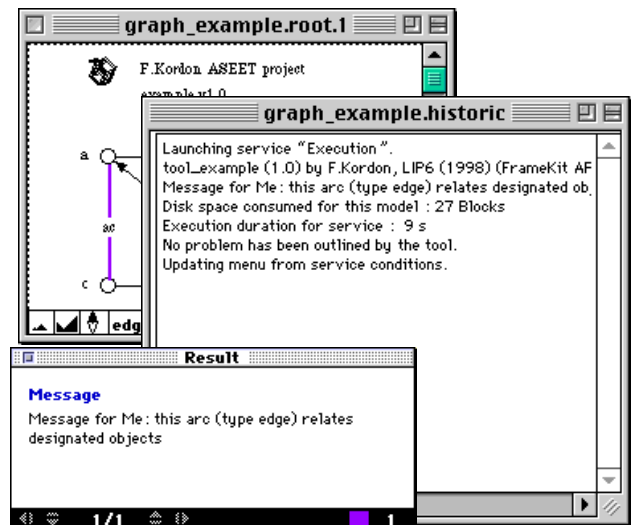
graph_example.root.1

F.Kordon ASEET project

example v1.0

a

ac

c

edg

graph_example.historic

Launching service "Execution".
tool_example (1.0) by F.Kordon, LIP6 (1998) (FrameKit AF
Message for Me: this arc (type edge) relates designated ob
Disk space consumed for this model : 27 Blocks
Execution duration for service : 9 s
No problem has been outlined by the tool.
Updating menu from service conditions.

Result

Message

Message for Me: this arc (type edge) relates designated objects

1/1

1